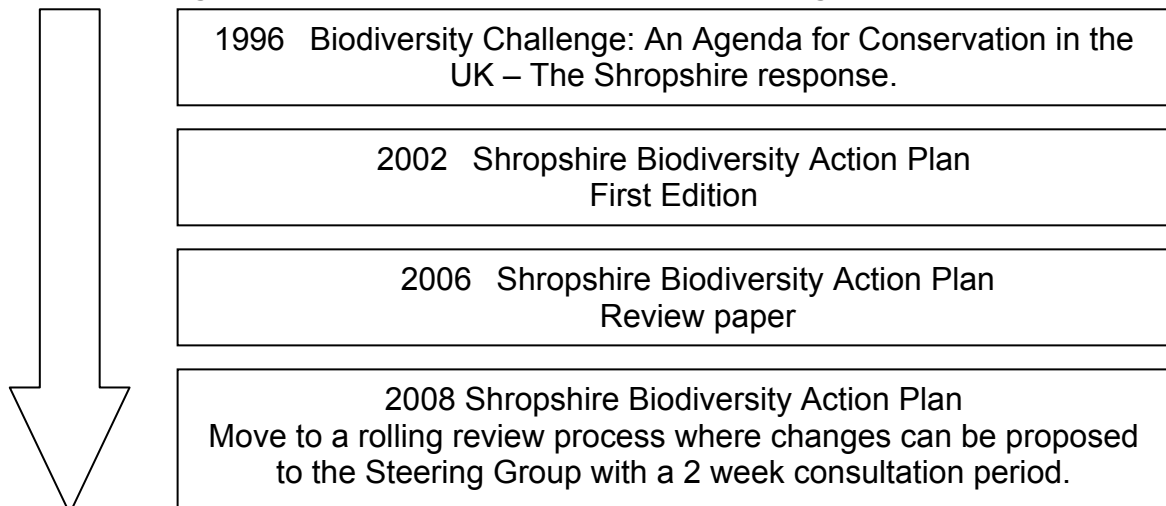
1996 Biodiversity Challenge: An Agenda for Conservation in the UK – The Shropshire response.

2002 Shropshire Biodiversity Action Plan
First Edition

2006 Shropshire Biodiversity Action Plan
Review paper

2008 Shropshire Biodiversity Action Plan
Move to a rolling review process where changes can be proposed to the Steering Group with a 2 week consultation period.